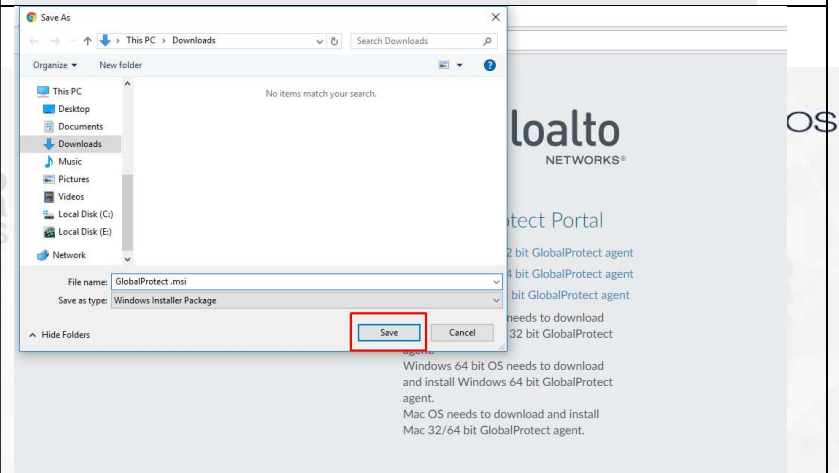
Save As

This PC > Downloads

Search Downloads

Organize ▾

New folder

No items match your search.

This PC

Desktop

Documents

Downloads

Music

Pictures

Videos

Local Disk (C:)

Local Disk (E:)

Network

File name: GlobalProtect .msi

Save as type: Windows Installer Package

Hide Folders

Save

Cancel

loalto

NETWORKS®

OS

otect Portal

2 bit GlobalProtect agent

4 bit GlobalProtect agent

bit GlobalProtect agent

needs to download

32 bit GlobalProtect

agent.

Windows 64 bit OS needs to download and install Windows 64 bit GlobalProtect agent.

Mac OS needs to download and install Mac 32/64 bit GlobalProtect agent.